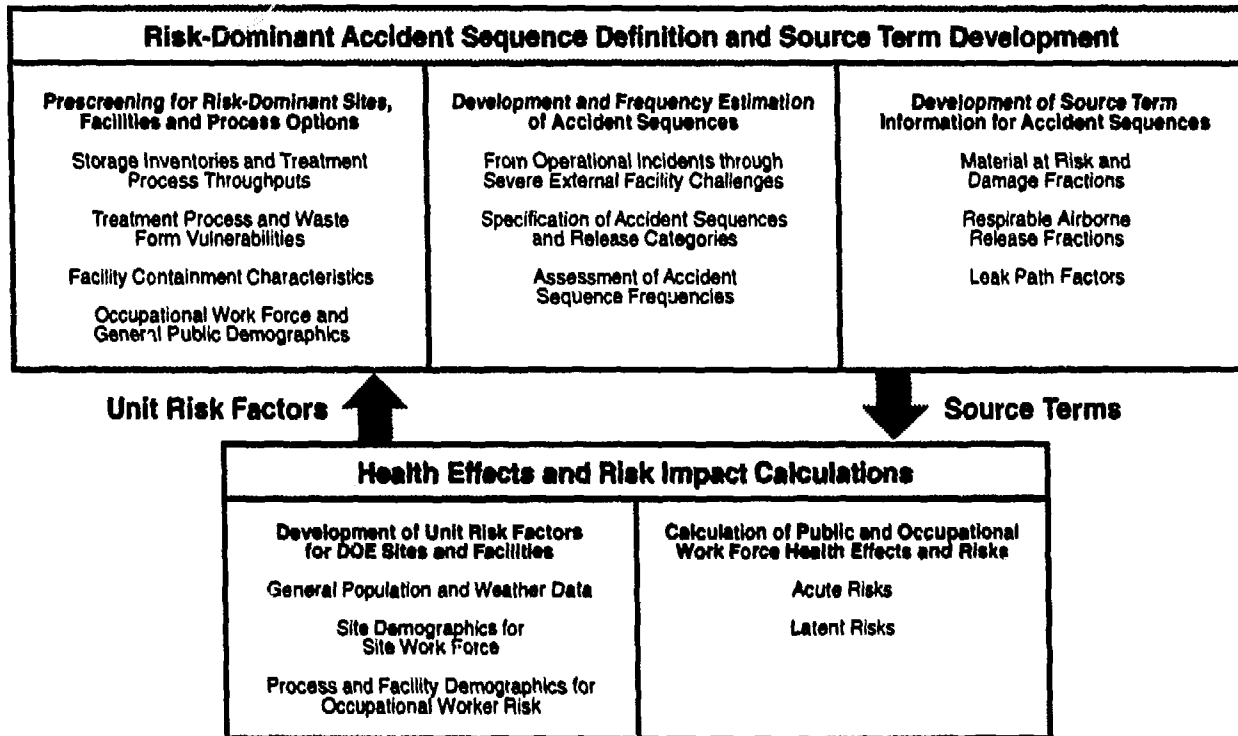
Risk-Dominant Accident Sequence Definition and Source Term Development

Prescreening for Risk-Dominant Sites, Facilities and Process Options

Storage Inventories and Treatment Process Throughputs

Treatment Process and Waste Form Vulnerabilities

Facility Containment Characteristics

Occupational Work Force and General Public Demographics

Development and Frequency Estimation of Accident Sequences

From Operational Incidents through Severe External Facility Challenges

Specification of Accident Sequences and Release Categories

Assessment of Accident Sequence Frequencies

Development of Source Term Information for Accident Sequences

Material at Risk and Damage Fractions

Respirable Airborne Release Fractions

Leak Path Factors

Unit Risk Factors

Source Terms

Health Effects and Risk Impact Calculations

Development of Unit Risk Factors for DOE Sites and Facilities

General Population and Weather Data

Site Demographics for Site Work Force

Process and Facility Demographics for Occupational Worker Risk

Calculation of Public and Occupational Work Force Health Effects and Risks

Acute Risks

Latent Risks